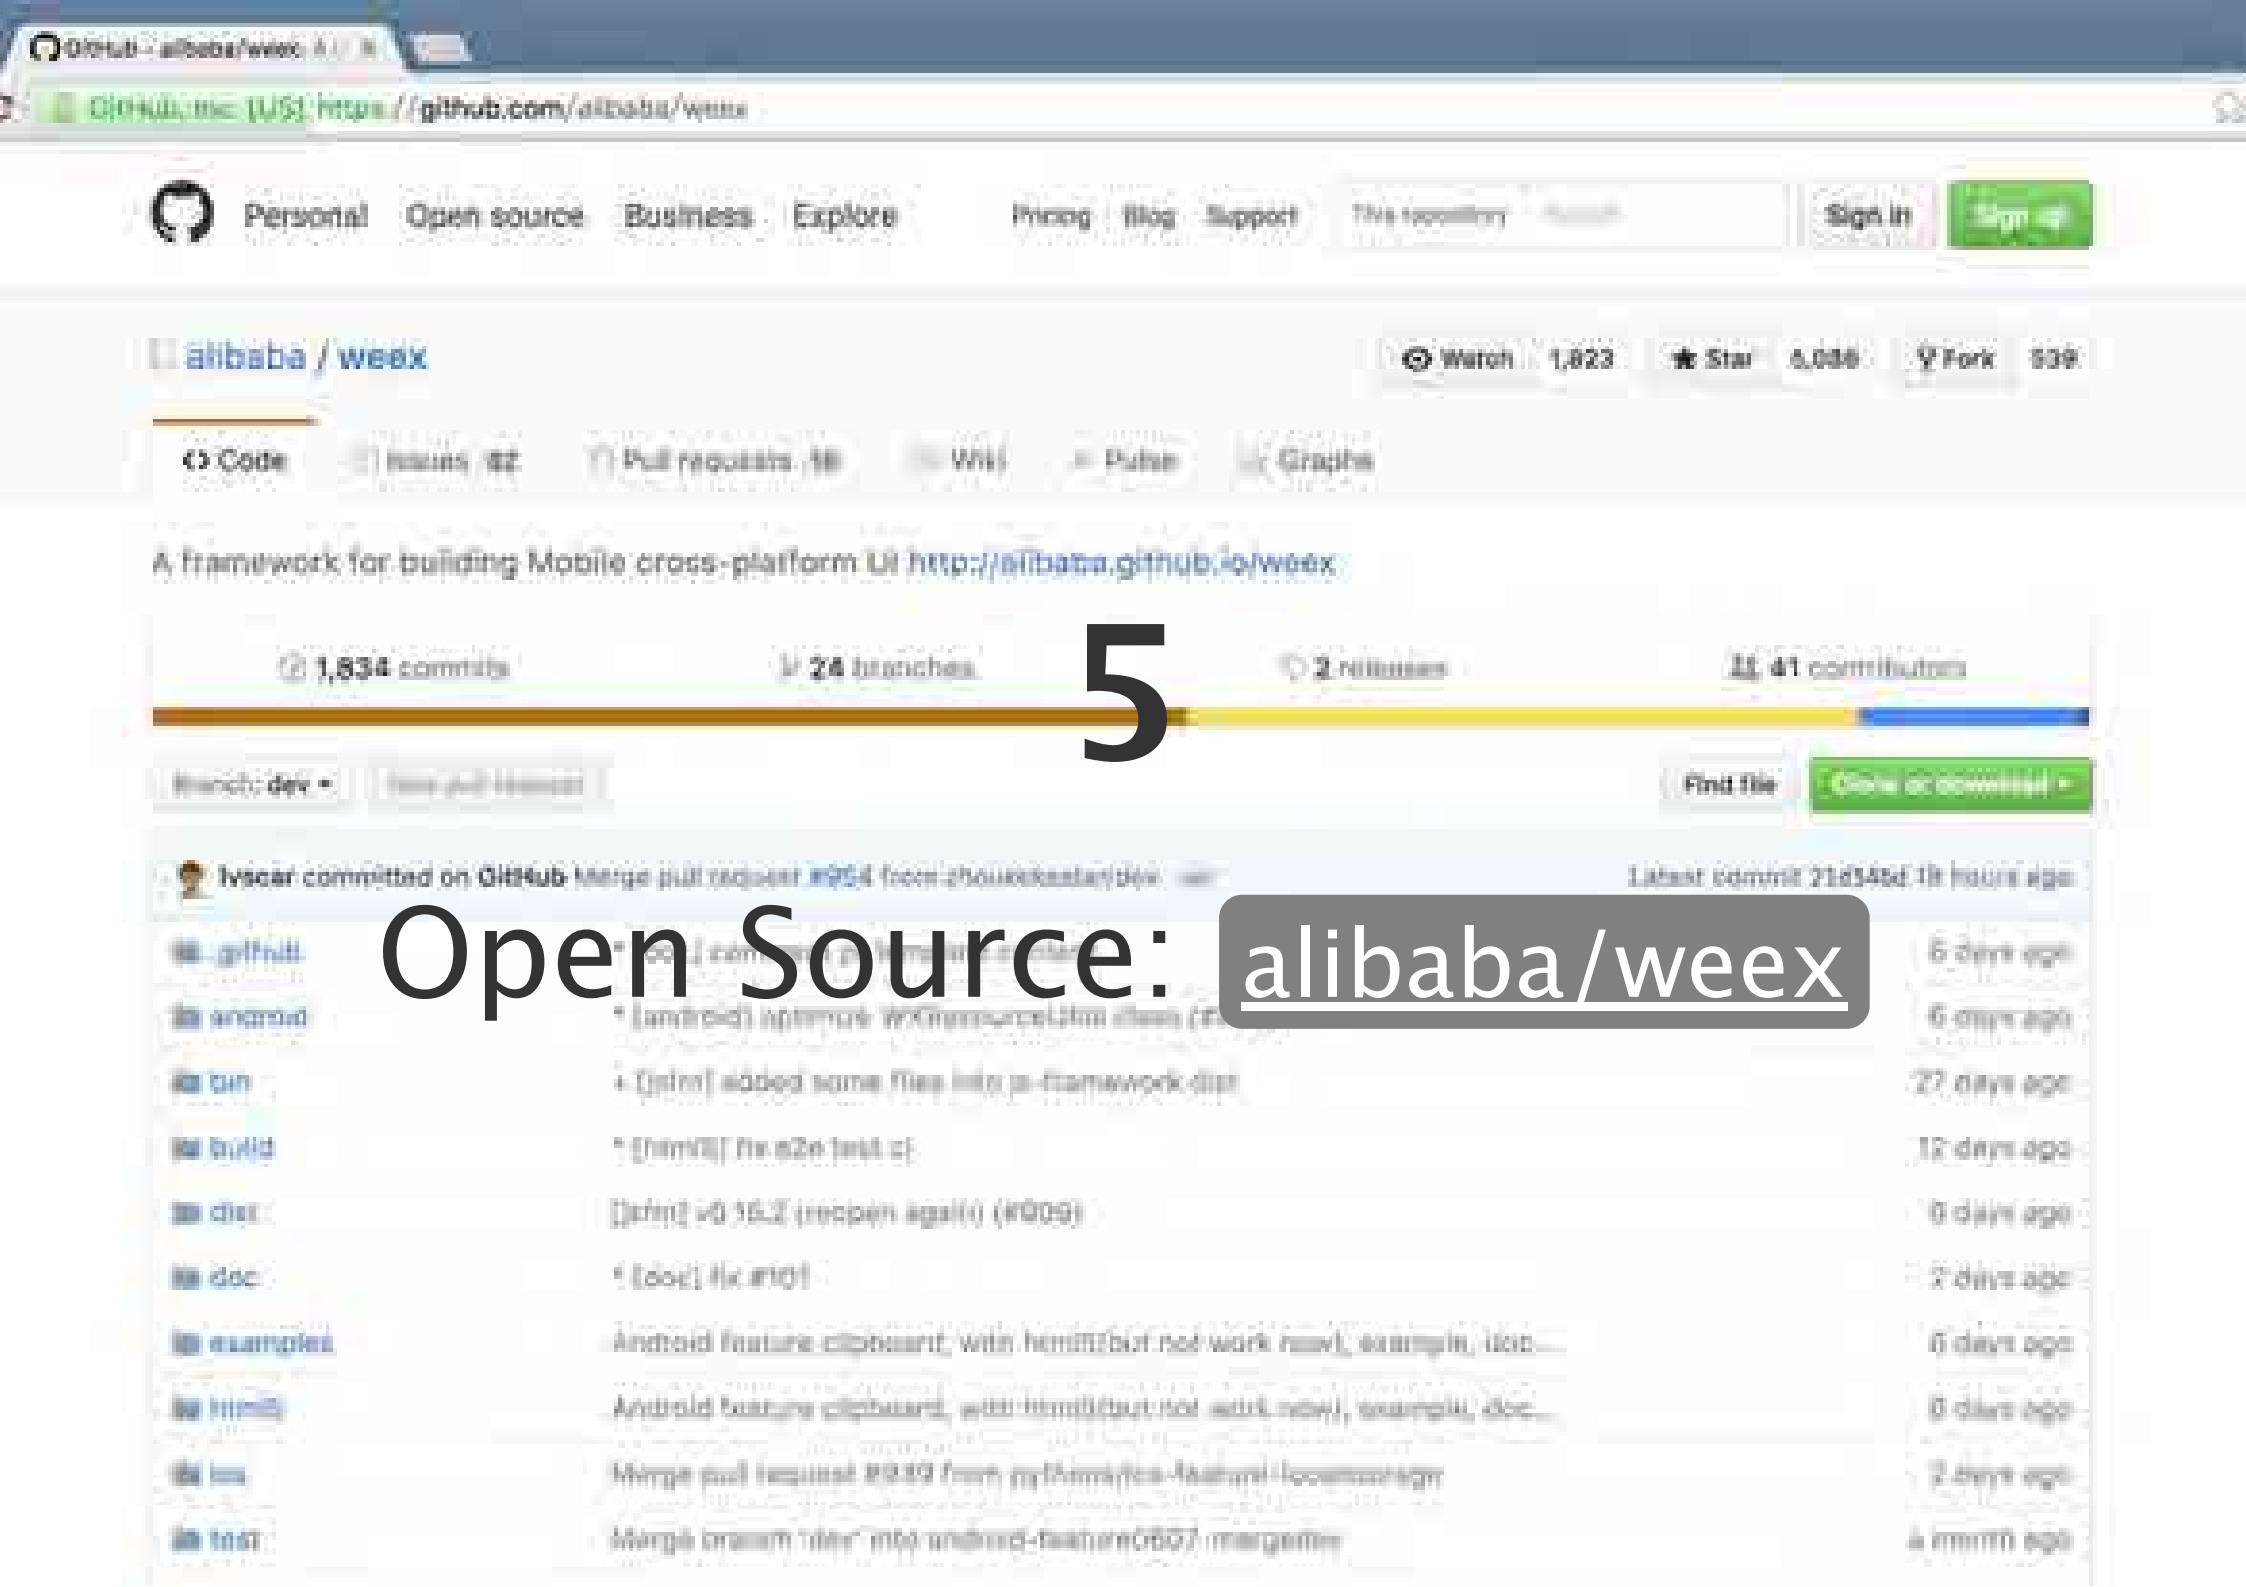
GitHub - alibaba/weex

GitHub, Inc. [US] https://github.com/alibaba/weex

Personal Open source Business Explore Pricing Blog Support This repository Search Sign in Sign up

alibaba / weex

Watch 1,823 Star 5,036 Fork 539

<> Code Issues 82 Pull requests 16 Wiki Pulse Graphs

A framework for building Mobile cross-platform UI http://alibaba.github.io/weex

1,834 commits 24 branches 2 releases 41 contributors

5

Branch: dev New pull request Find file Clone or download

lvscar committed on GitHub Merge pull request #954 from zhouxiaobastar/dev Latest commit 21d346d 19 hours ago

Open Source: alibaba/weex

.github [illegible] 6 days ago
android * [android] optimize WXResourceUtils class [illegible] 6 days ago
bin + [jsfm] added some files into js-framework dist 27 days ago
build * [html5] fix e2e test ci 12 days ago
dist [jsfm] v0.16.2 (reopen again) (#909) 9 days ago
doc * [doc] fix #101 2 days ago
examples Android feature clipboard, with html5(but not work now), example, doc... 6 days ago
html5 Android feature clipboard, with html5(but not work now), example, doc... 6 days ago
ios Merge pull request #939 from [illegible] 2 days ago
test Merge branch 'dev' into android-feature0607-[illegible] a month ago